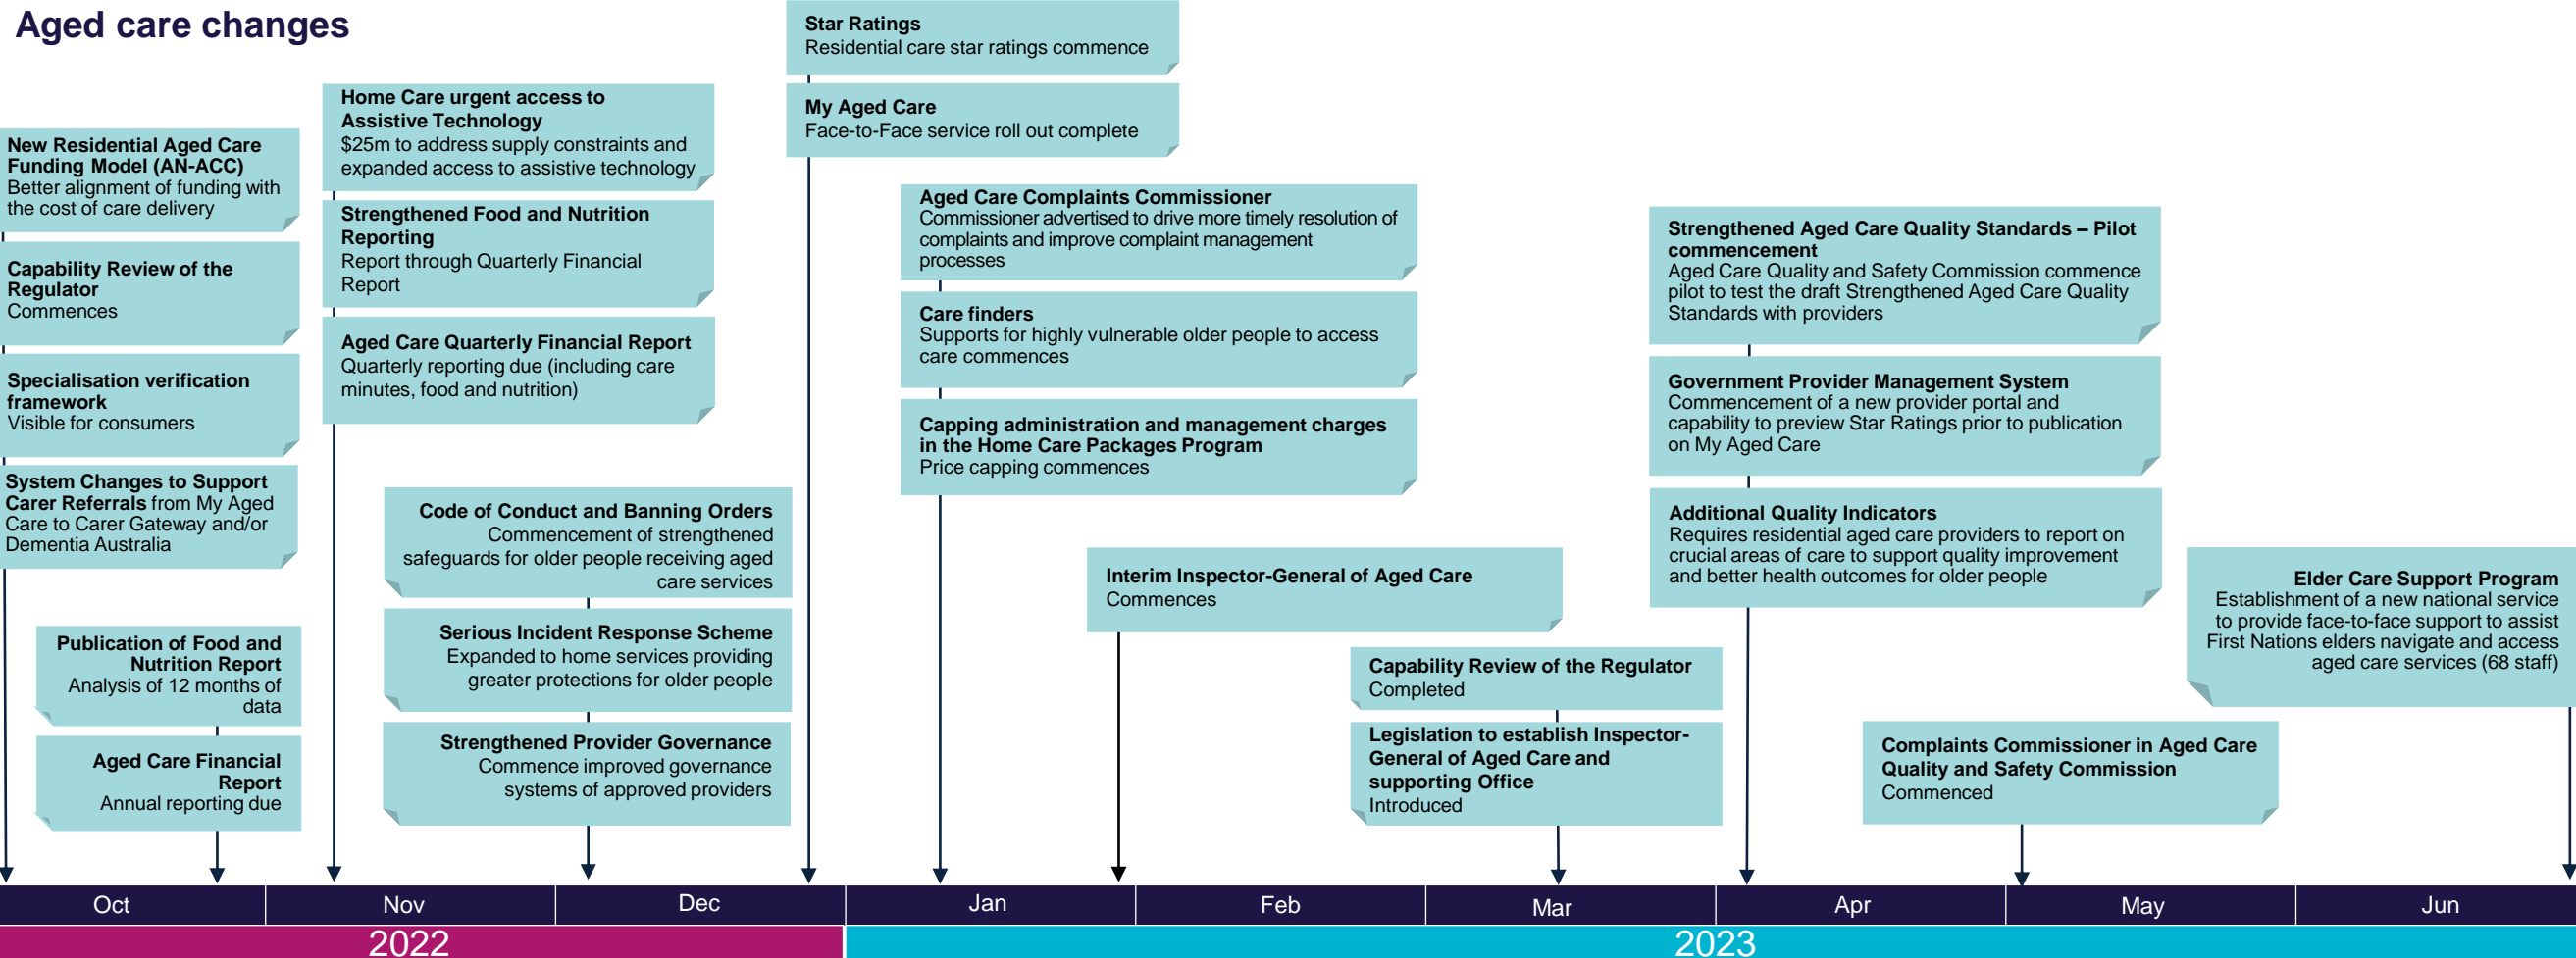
Aged care changes

New Residential Aged Care Funding Model (AN-ACC)
Better alignment of funding with the cost of care delivery

Capability Review of the Regulator
Commences

Specialisation verification framework
Visible for consumers

System Changes to Support Carer Referrals from My Aged Care to Carer Gateway and/or Dementia Australia

Publication of Food and Nutrition Report
Analysis of 12 months of data

Aged Care Financial Report
Annual reporting due

Home Care urgent access to Assistive Technology
$25m to address supply constraints and expanded access to assistive technology

Strengthened Food and Nutrition Reporting
Report through Quarterly Financial Report

Aged Care Quarterly Financial Report
Quarterly reporting due (including care minutes, food and nutrition)

Code of Conduct and Banning Orders
Commencement of strengthened safeguards for older people receiving aged care services

Serious Incident Response Scheme
Expanded to home services providing greater protections for older people

Strengthened Provider Governance
Commence improved governance systems of approved providers

Star Ratings
Residential care star ratings commence

My Aged Care
Face-to-Face service roll out complete

Aged Care Complaints Commissioner
Commissioner advertised to drive more timely resolution of complaints and improve complaint management processes

Care finders
Supports for highly vulnerable older people to access care commences

Capping administration and management charges in the Home Care Packages Program
Price capping commences

Interim Inspector-General of Aged Care
Commences

Capability Review of the Regulator
Completed

Legislation to establish Inspector-General of Aged Care and supporting Office
Introduced

Strengthened Aged Care Quality Standards – Pilot commencement
Aged Care Quality and Safety Commission commence pilot to test the draft Strengthened Aged Care Quality Standards with providers

Government Provider Management System
Commencement of a new provider portal and capability to preview Star Ratings prior to publication on My Aged Care

Additional Quality Indicators
Requires residential aged care providers to report on crucial areas of care to support quality improvement and better health outcomes for older people

Complaints Commissioner in Aged Care Quality and Safety Commission
Commenced

Elder Care Support Program
Establishment of a new national service to provide face-to-face support to assist First Nations elders navigate and access aged care services (68 staff)

Oct Nov Dec Jan Feb Mar Apr May Jun
2022
2023